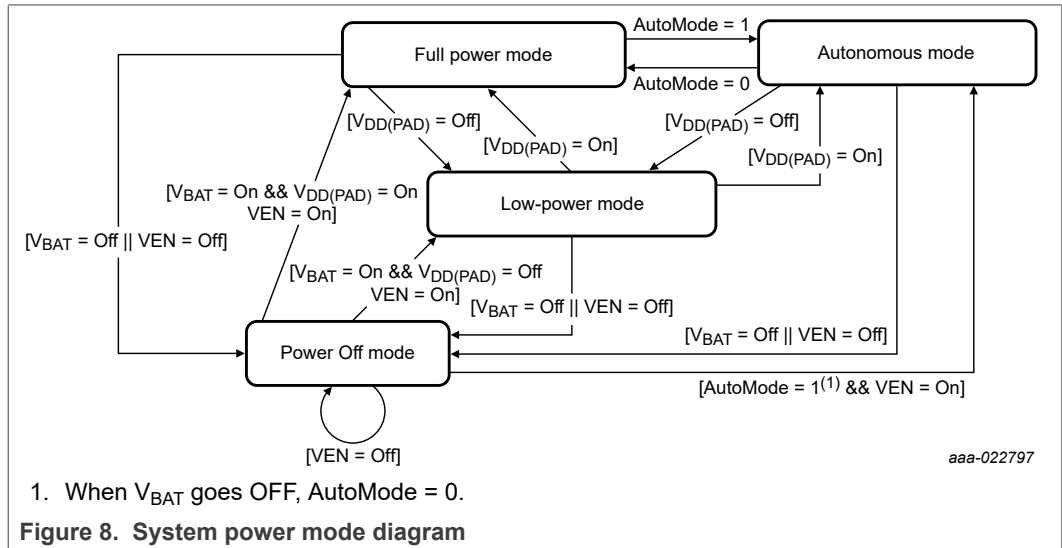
Full power mode

AutoMode = 1

AutoMode = 0

Autonomous mode

[$V_{DD(PAD)}$ = Off]

[$V_{DD(PAD)}$ = On]

[$V_{DD(PAD)}$ = Off]

[$V_{DD(PAD)}$ = On]

[$V_{BAT}$ = On && $V_{DD(PAD)}$ = On VEN = On]

Low-power mode

[$V_{BAT}$ = Off || VEN = Off]

[$V_{BAT}$ = On && $V_{DD(PAD)}$ = Off VEN = On]

[$V_{BAT}$ = Off || VEN = Off]

[$V_{BAT}$ = Off || VEN = Off]

Power Off mode

[AutoMode = $1^{(1)}$ && VEN = On]

[VEN = Off]

aaa-022797

1. When $V_{BAT}$ goes OFF, AutoMode = 0.

**Figure 8. System power mode diagram**